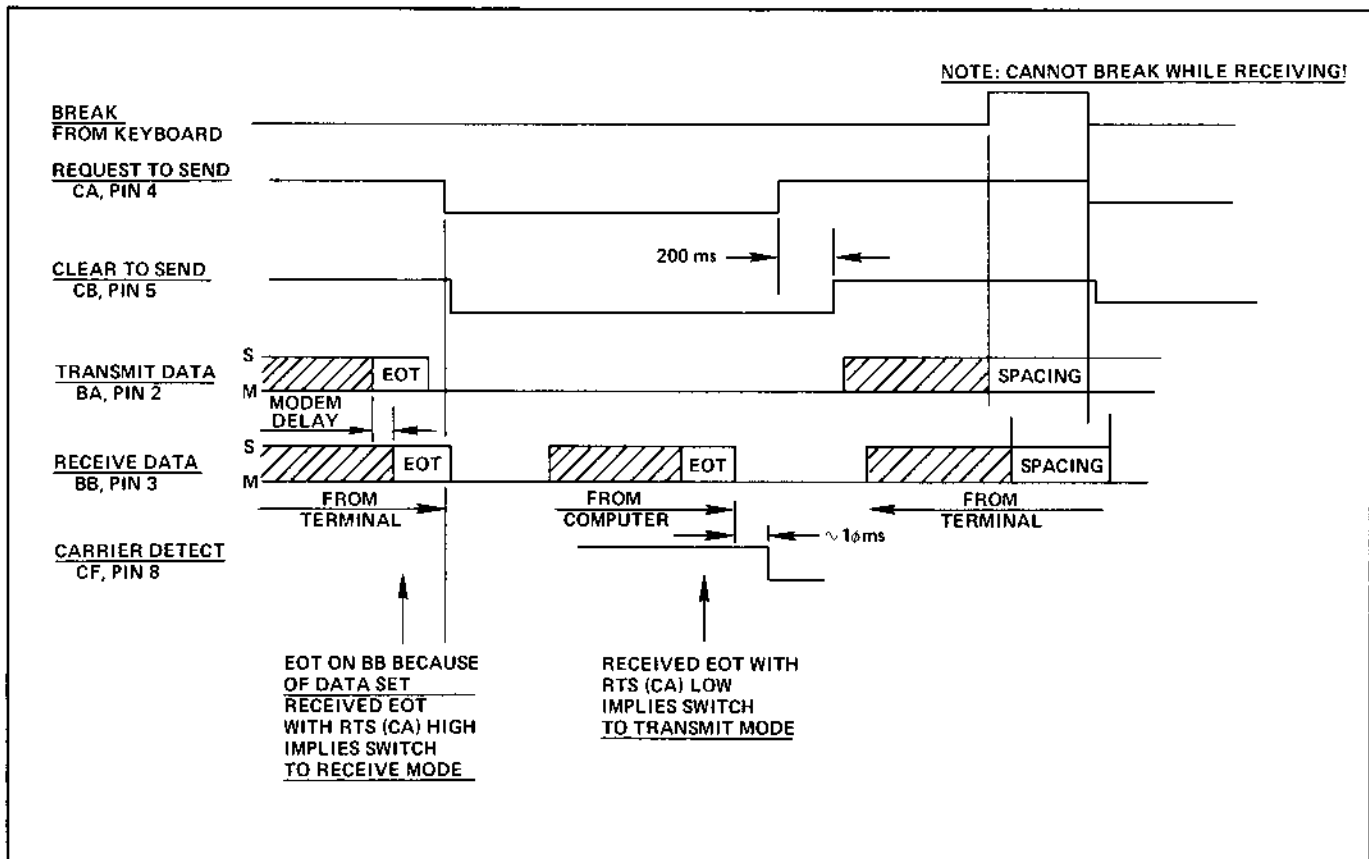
NOTE: CANNOT BREAK WHILE RECEIVING!

BREAK
FROM KEYBOARD

REQUEST TO SEND
CA, PIN 4

200 ms

CLEAR TO SEND
CB, PIN 5

S
TRANSMIT DATA
BA, PIN 2
M

EOT

SPACING

MODEM
DELAY

S
RECEIVE DATA
BB, PIN 3
M

EOT

EOT

SPACING

FROM
TERMINAL

FROM
COMPUTER

FROM
TERMINAL

CARRIER DETECT
CF, PIN 8

$\sim 1\phi$ms

EOT ON BB BECAUSE
OF DATA SET
RECEIVED EOT
WITH RTS (CA) HIGH
IMPLIES SWITCH
TO RECEIVE MODE

RECEIVED EOT WITH
RTS (CA) LOW
IMPLIES SWITCH
TO TRANSMIT MODE